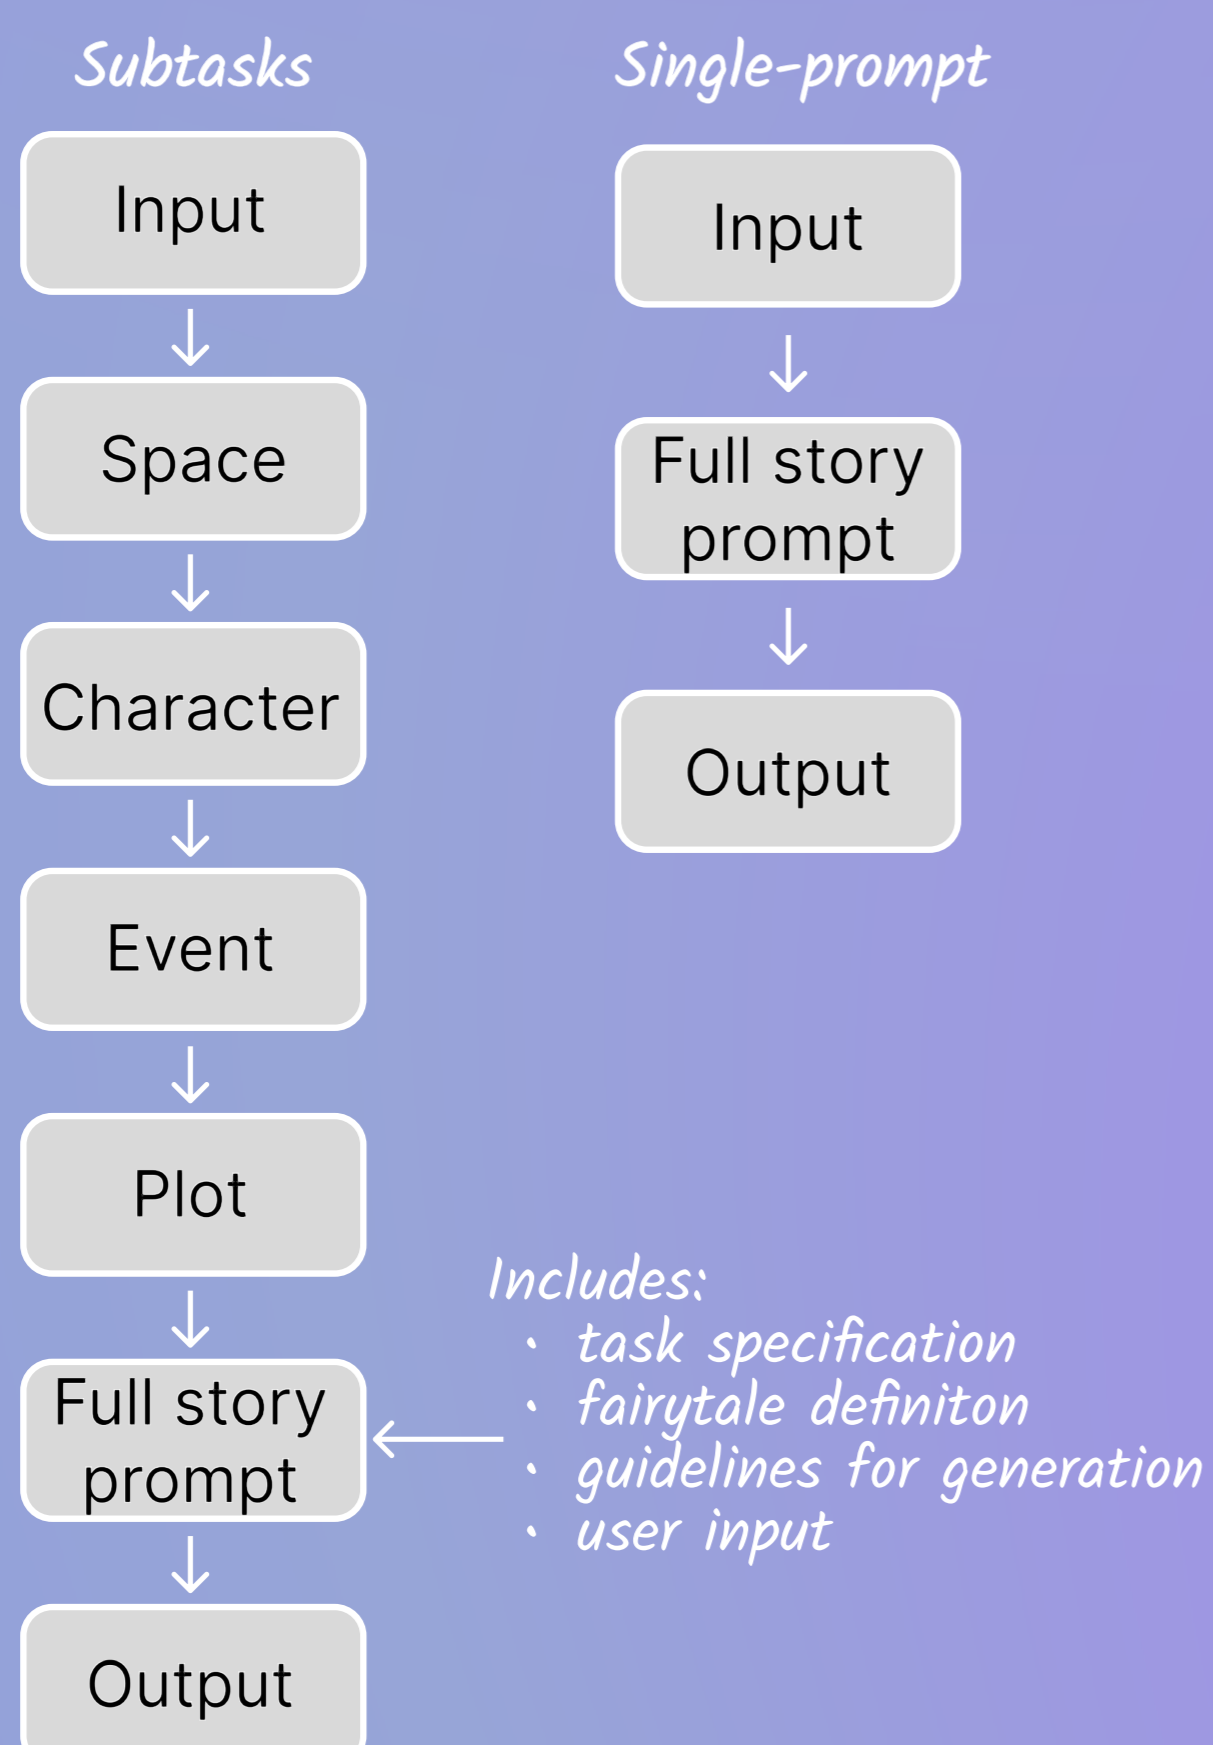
Subtasks

Input

Space

Character

Event

Plot

Full story prompt

Output

Single-prompt

Input

Full story prompt

Output

Includes:
- task specification
- fairytale definiton
- guidelines for generation
- user input